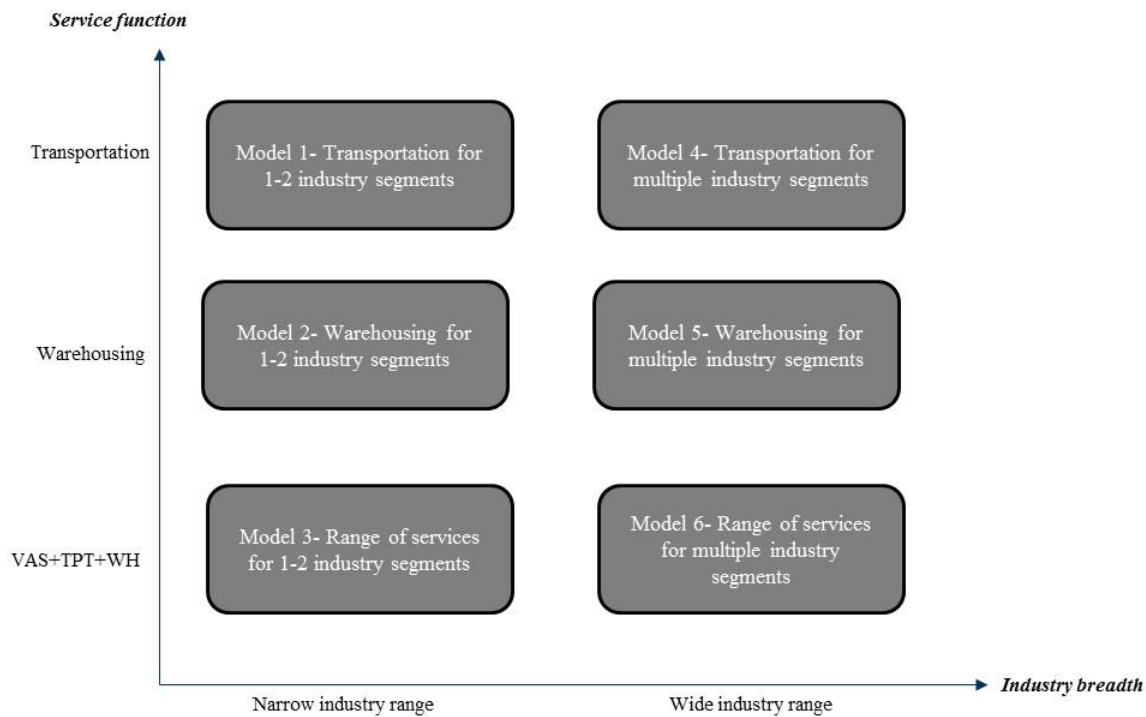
*Service function*

Transportation

Model 1- Transportation for 1-2 industry segments

Model 4- Transportation for multiple industry segments

Warehousing

Model 2- Warehousing for 1-2 industry segments

Model 5- Warehousing for multiple industry segments

VAS+TPT+WH

Model 3- Range of services for 1-2 industry segments

Model 6- Range of services for multiple industry segments

Narrow industry range

Wide industry range

*Industry breadth*